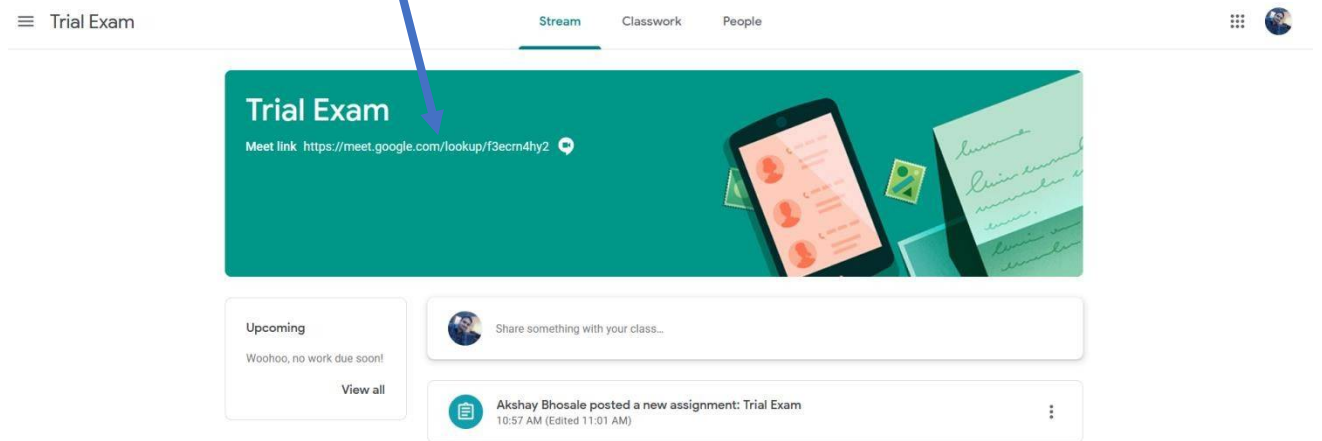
Trial Exam

Stream Classwork People

Trial Exam

Meet link https://meet.google.com/lookup/f3ecrn4hy2

Upcoming

Woohoo, no work due soon!

View all

Share something with your class...

Akshay Bhosale posted a new assignment: Trial Exam

10:57 AM (Edited 11:01 AM)